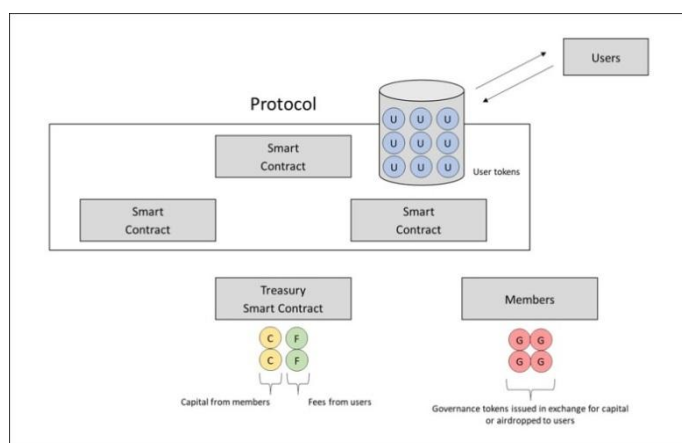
Users

Protocol

U U U
U U U
U U U

User tokens

Smart Contract

Smart Contract

Smart Contract

Treasury Smart Contract

C F
C F

Capital from members

Fees from users

Members

G G
G G

Governance tokens issued in exchange for capital or airdropped to users